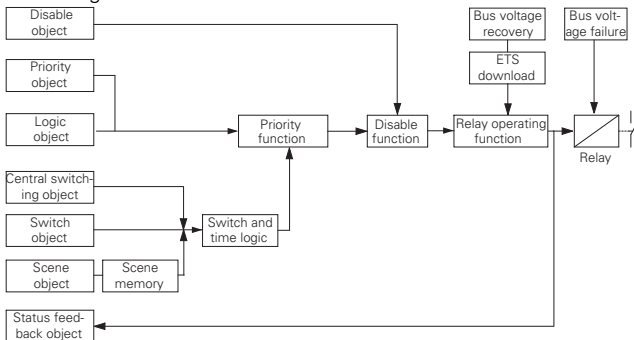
Disable object

Priority object

Logic object

Central switching object

Switch object

Scene object

Scene memory

Switch and time logic

Priority function

Disable function

Bus voltage recovery

ETS download

Relay operating function

Bus voltage failure

Relay

Status feedback object